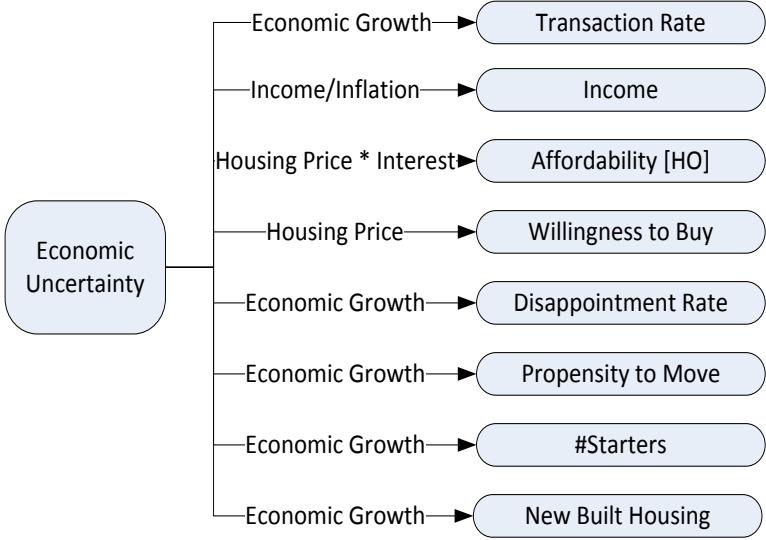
Economic Uncertainty

Economic Growth
Transaction Rate

Income/Inflation
Income

Housing Price * Interest
Affordability [HO]

Housing Price
Willingness to Buy

Economic Growth
Disappointment Rate

Economic Growth
Propensity to Move

Economic Growth
#Starters

Economic Growth
New Built Housing